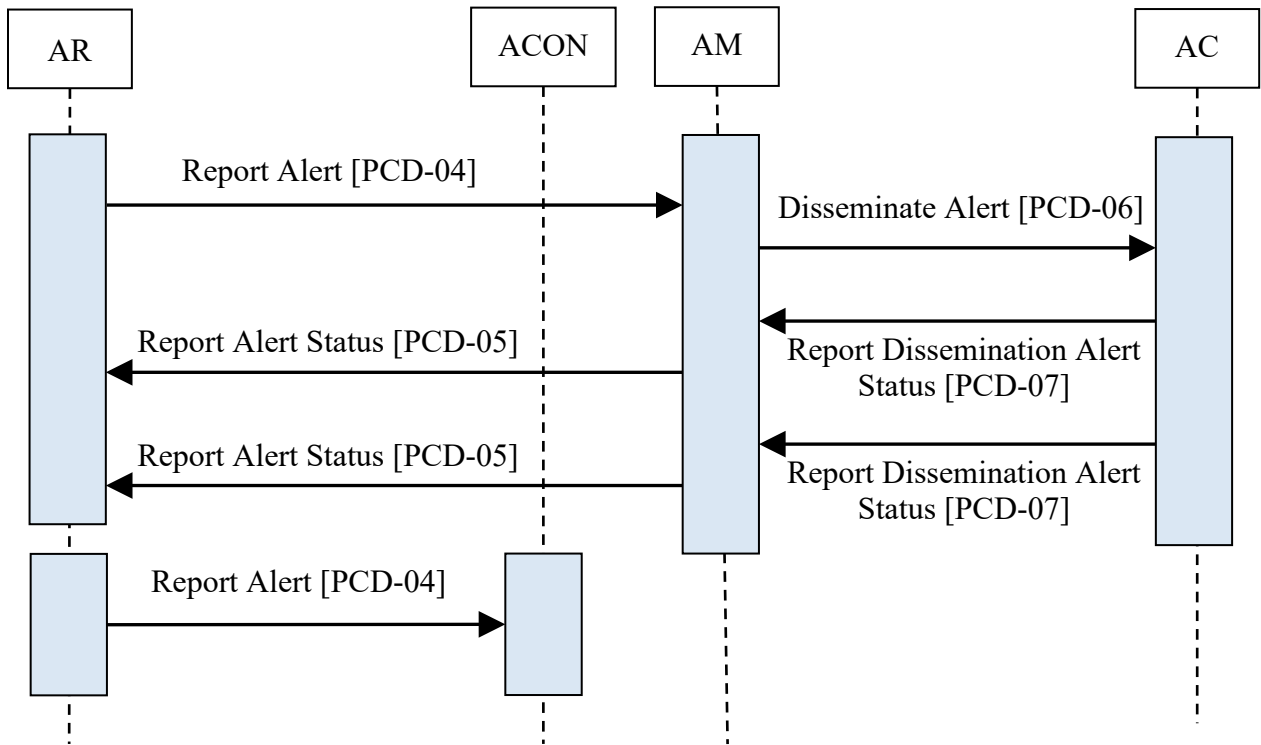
AR

ACON

AM

AC

Report Alert [PCD-04]

Disseminate Alert [PCD-06]

Report Alert Status [PCD-05]

Report Dissemination Alert Status [PCD-07]

Report Alert Status [PCD-05]

Report Dissemination Alert Status [PCD-07]

Report Alert [PCD-04]